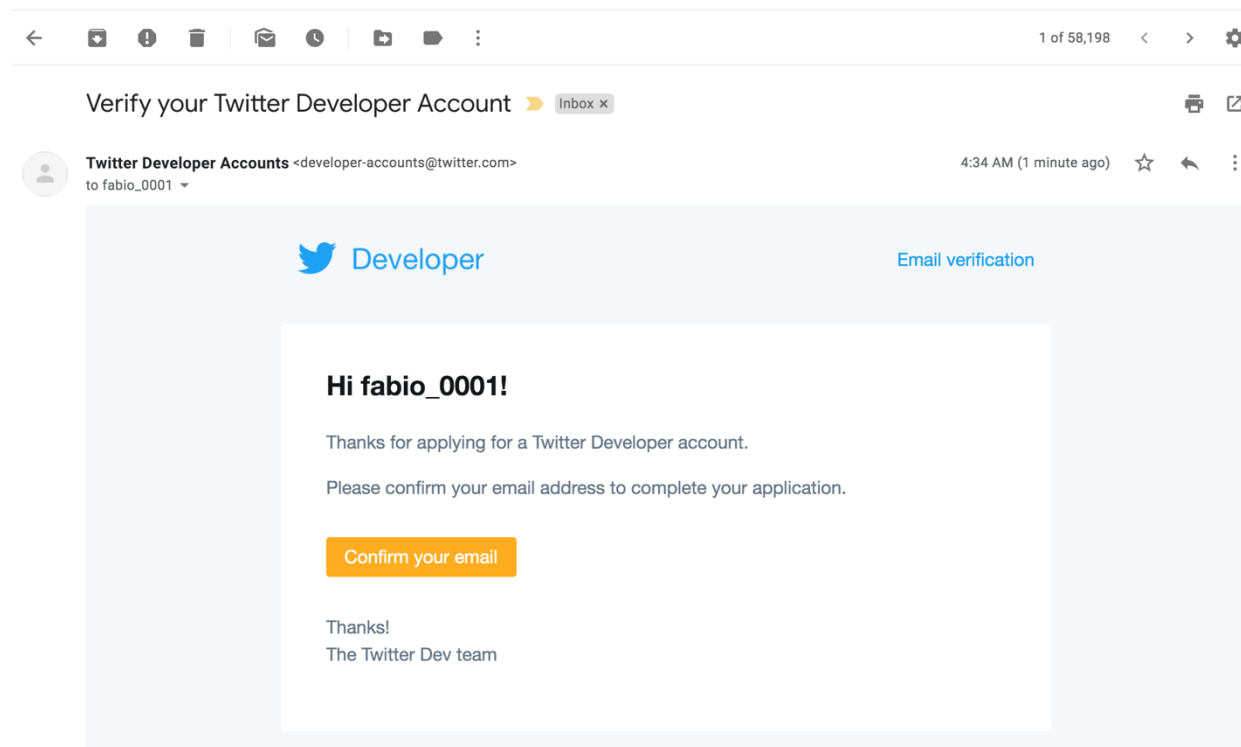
1 of 58,198

Verify your Twitter Developer Account Inbox ×

Twitter Developer Accounts <developer-accounts@twitter.com>
to fabio_0001

4:34 AM (1 minute ago)

Developer

Email verification

Hi fabio_0001!

Thanks for applying for a Twitter Developer account.

Please confirm your email address to complete your application.

Confirm your email

Thanks!
The Twitter Dev team